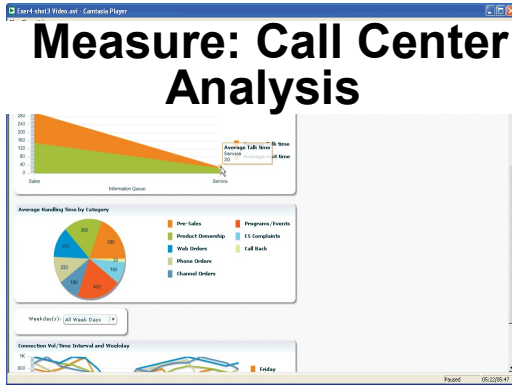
Exer4-shot3 Video.avi - Camtasia Player

Measure: Call Center Analysis

280
240
200
160
120
80
40
0

Sales
Information Queue
Service

Average Talk time
Service
30

Average Handling Time by Category

Pre-Sales
Programs/Events
Product Ownership
CS Complaints
Web Orders
Call Back
Phone Orders
Channel Orders

350
380
250
150
200
180
400

Weekday(s): All Week Days

Connection Vol/Time Interval and Weekday

1K
800

Friday

Paused
00:22/05:47